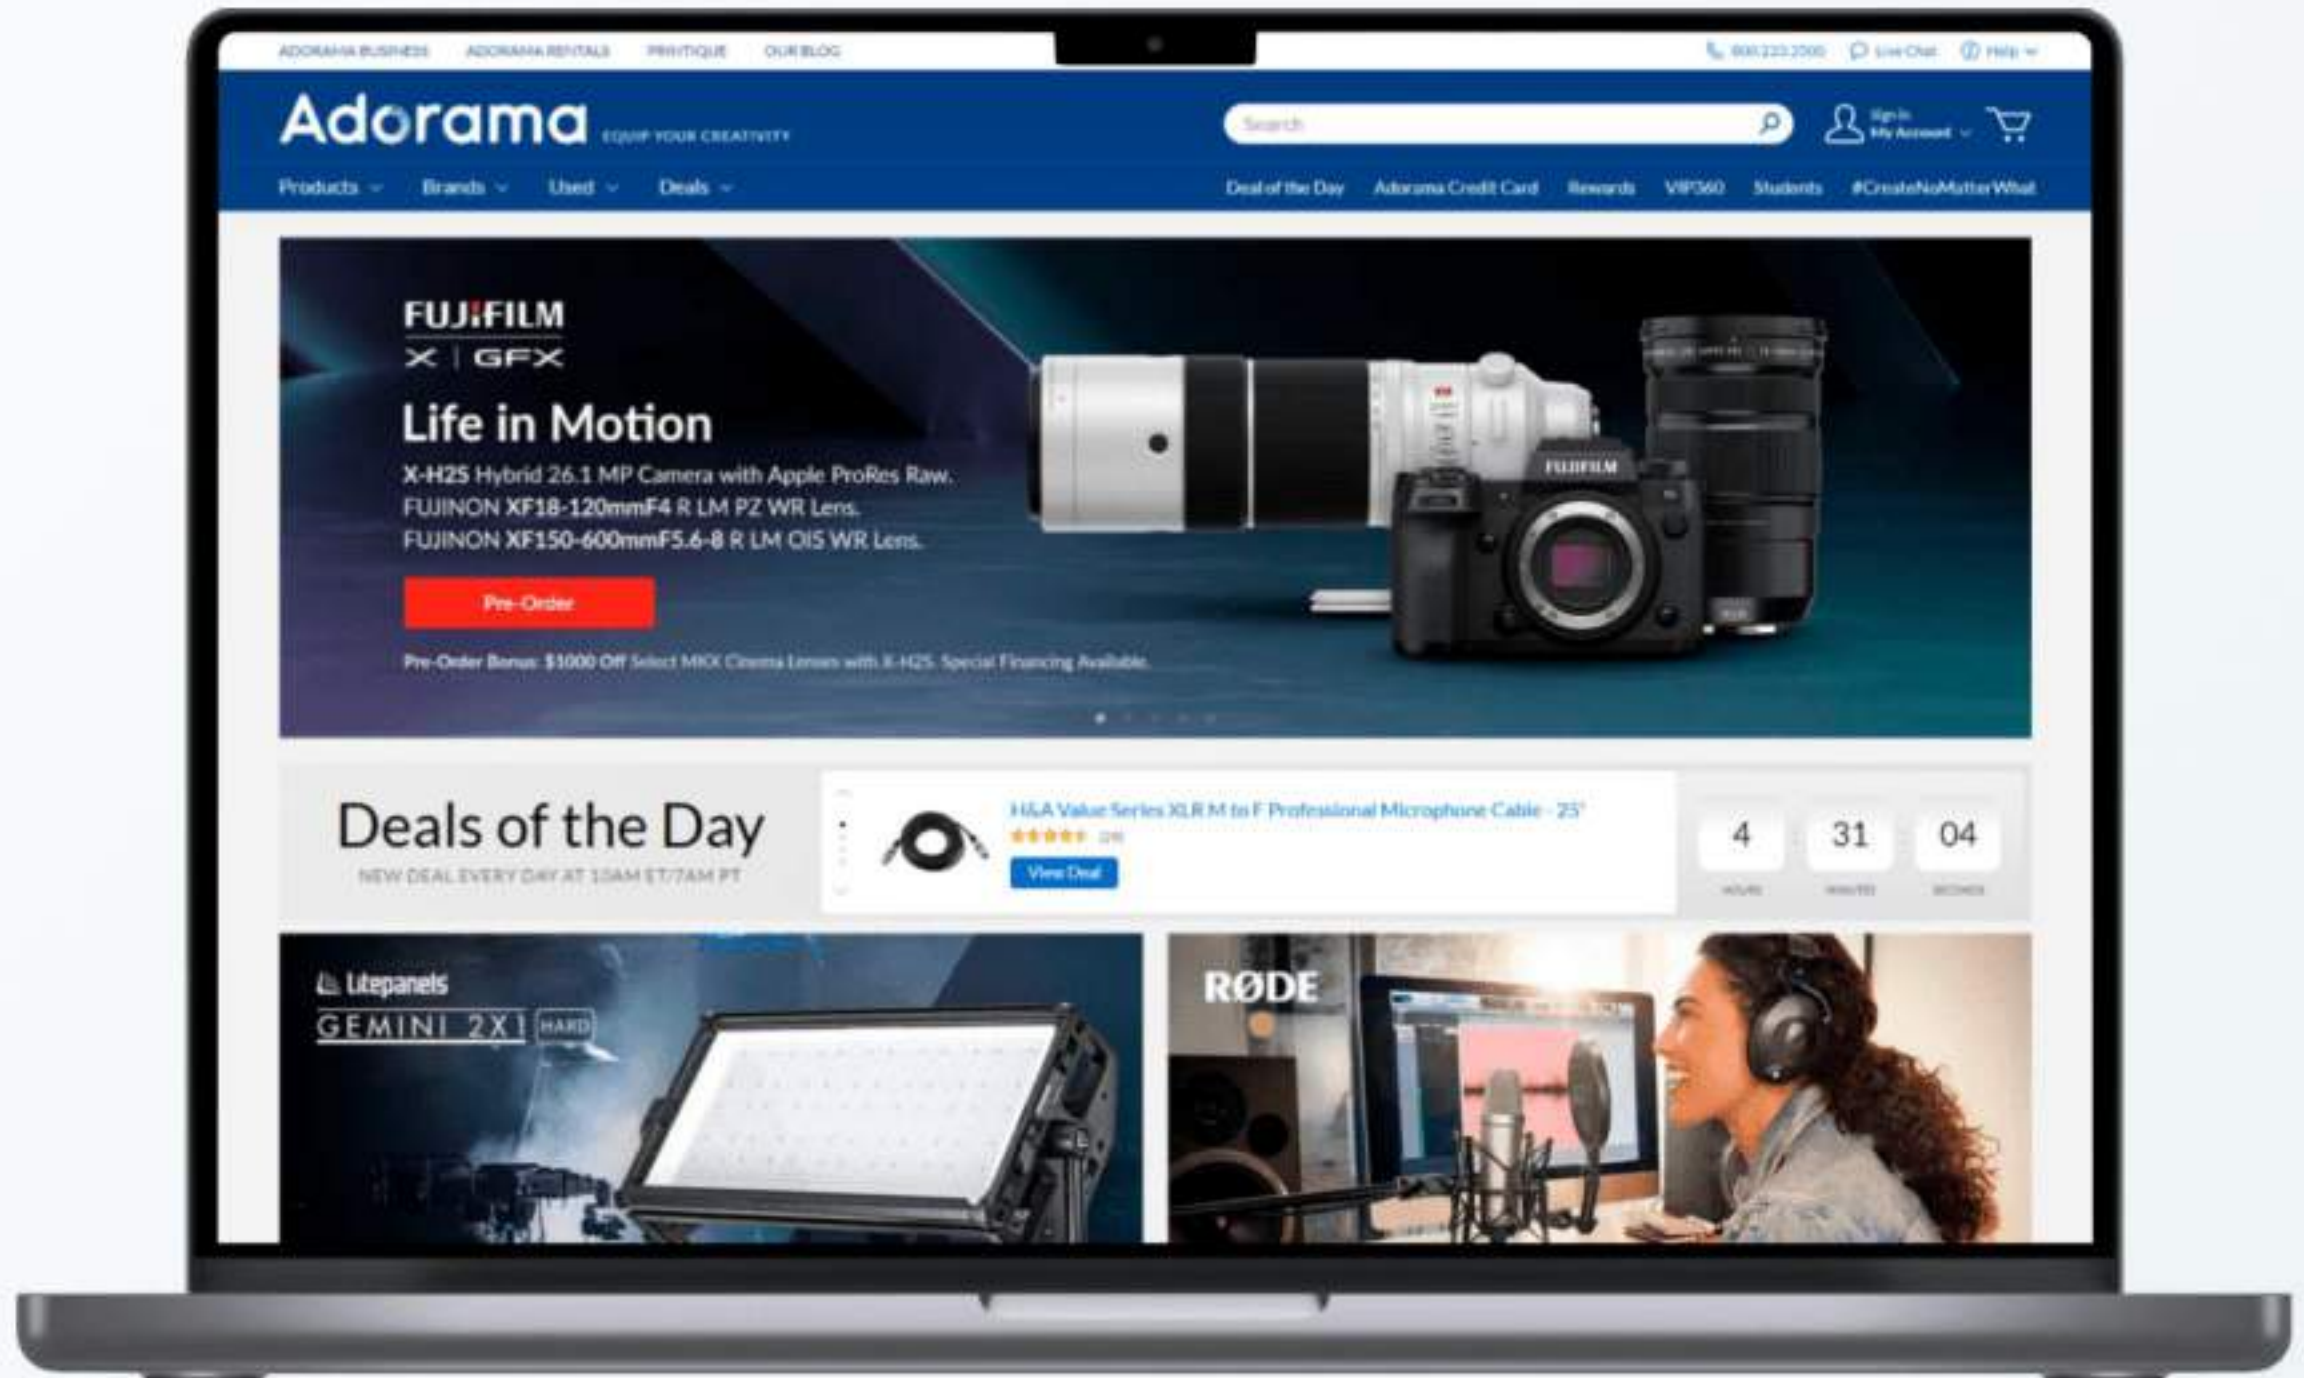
ADORAMA BUSINESS ADORAMA RENTALS PRINTIQUE OUR BLOG

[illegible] Live Chat Help

Adorama EQUIP YOUR CREATIVITY

Search

Sign In My Account

Products Brands Used Deals

Deal of the Day Adorama Credit Card Rewards VIP360 Students #CreateNoMatterWhat

FUJIFILM
X | GFX

Life in Motion

X-H2S Hybrid 26.1 MP Camera with Apple ProRes Raw.
FUJINON XF18-120mmF4 R LM PZ WR Lens.
FUJINON XF150-600mmF5.6-8 R LM OIS WR Lens.

Pre-Order

Pre-Order Bonus: $1000 Off Select MKX Cinema Lenses with X-H2S. Special Financing Available.

FUJIFILM

Deals of the Day
NEW DEAL EVERY DAY AT 10AM ET/7AM PT

H&A Value Series XLR M to F Professional Microphone Cable - 25'

View Deal

4 HOURS 31 MINUTES 04 SECONDS

Litepanels
GEMINI 2X1 HARD

RØDE